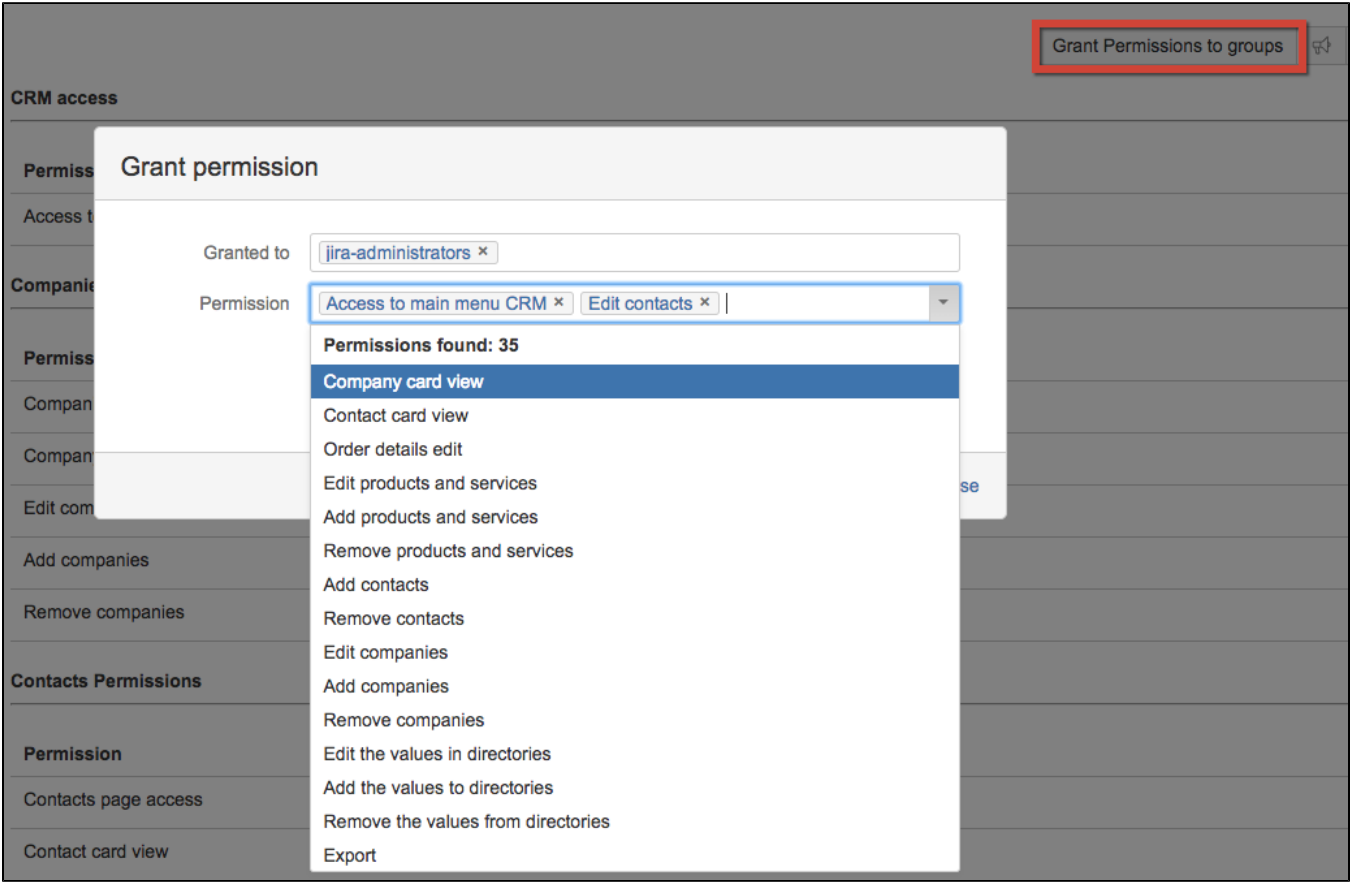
Grant Permissions to groups

CRM access

Permiss

Access t

Companie

Permiss

Compan

Compan

Edit com

Add companies

Remove companies

Contacts Permissions

Permission

Contacts page access

Contact card view

Grant permission

Granted to jira-administrators ×

Permission Access to main menu CRM × Edit contacts ×

Permissions found: 35

Company card view
Contact card view
Order details edit
Edit products and services
Add products and services
Remove products and services
Add contacts
Remove contacts
Edit companies
Add companies
Remove companies
Edit the values in directories
Add the values to directories
Remove the values from directories
Export

se